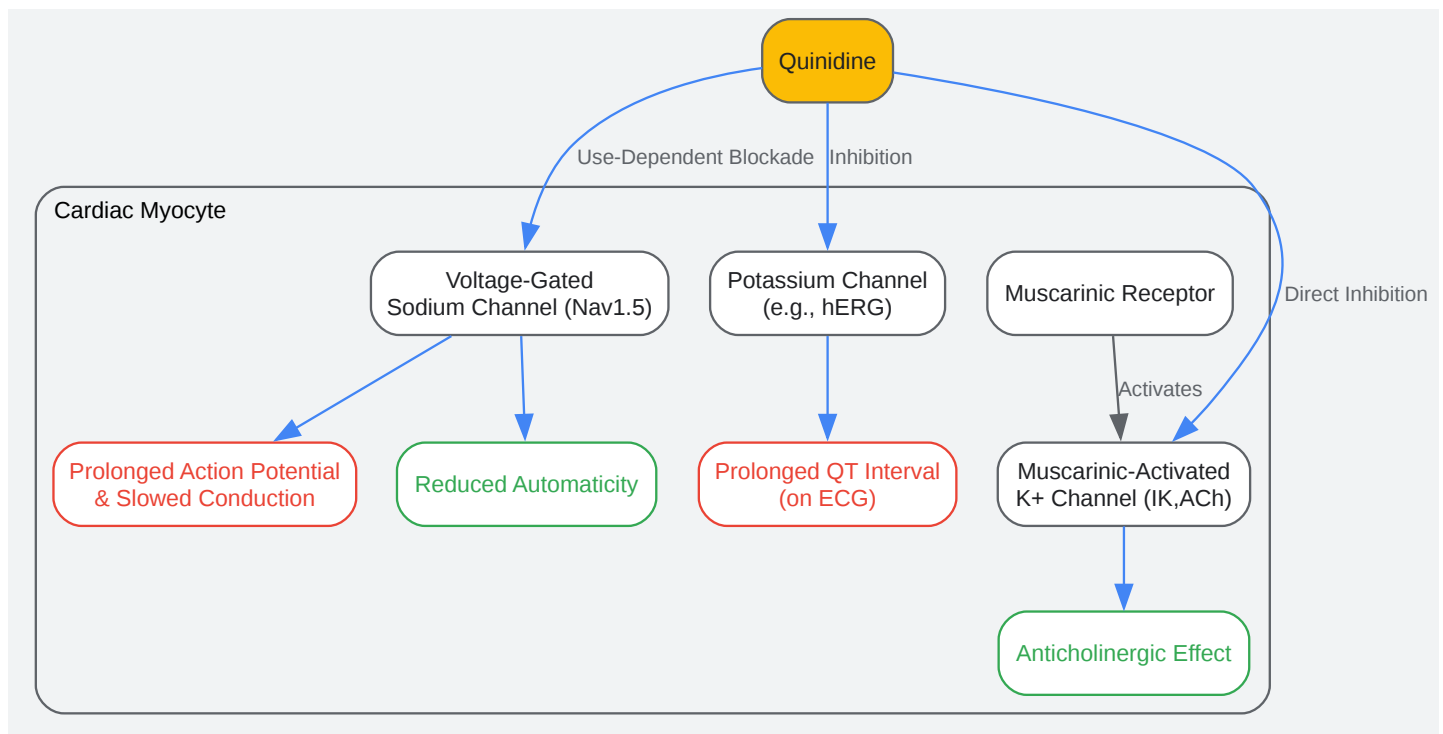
Quinidine

Use-Dependent Blockade

Inhibition

Direct Inhibition

Cardiac Myocyte

Voltage-Gated Sodium Channel (Nav1.5)

Potassium Channel (e.g., hERG)

Muscarinic Receptor

Activates

Prolonged Action Potential & Slowed Conduction

Reduced Automaticity

Prolonged QT Interval (on ECG)

Muscarinic-Activated K+ Channel (IK,ACh)

Anticholinergic Effect